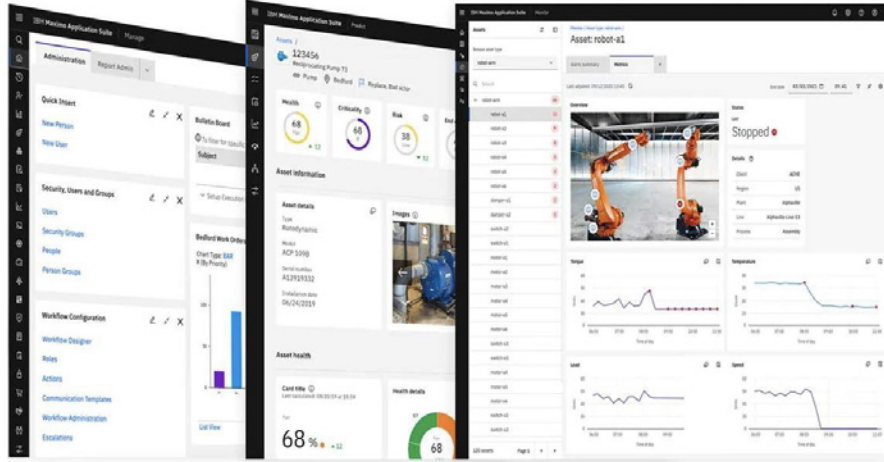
IBM Maximo Application Suite | Manage

Administration | Report Admin

Quick Insert

New Person

New User

Security, Users and Groups

Users

Security Groups

People

Person Groups

Workflow Configuration

Workflow Designer

Roles

Actions

Communication Templates

Workflow Administration

Escalations

Bulletin Board

Subject

Bedford Work Orders

Chart Type: BAR

List View

IBM Maximo Application Suite | Predict

Assets /

123456

Reciprocating Pump 73

Pump | Bedford | Replace, Ball actor

Health 68

Criticality 68

Risk 38

Asset information

Asset details

Type

Rotodynamic

Model

ACP 5998

Serial number

A12939332

Installation date

06/24/2019

Images

Asset health

Card title

68 %

Health details

68

IBM Maximo Application Suite | Monitor

Assets

robot-arm

Asset: robot-a1

Overview

Status

Stopped

Details

Client ACME

Region US

Plant Alpharetta

Line Alpharetta Line 03

Process Assembly

Torque

Temperature

Load

Speed

robot-a1

robot-a2

robot-a3

robot-a4

robot-a5

robot-a6

switch-a1

switch-a2

motor-a1

motor-a2

motor-a3

motor-a4

motor-a5

motor-a6